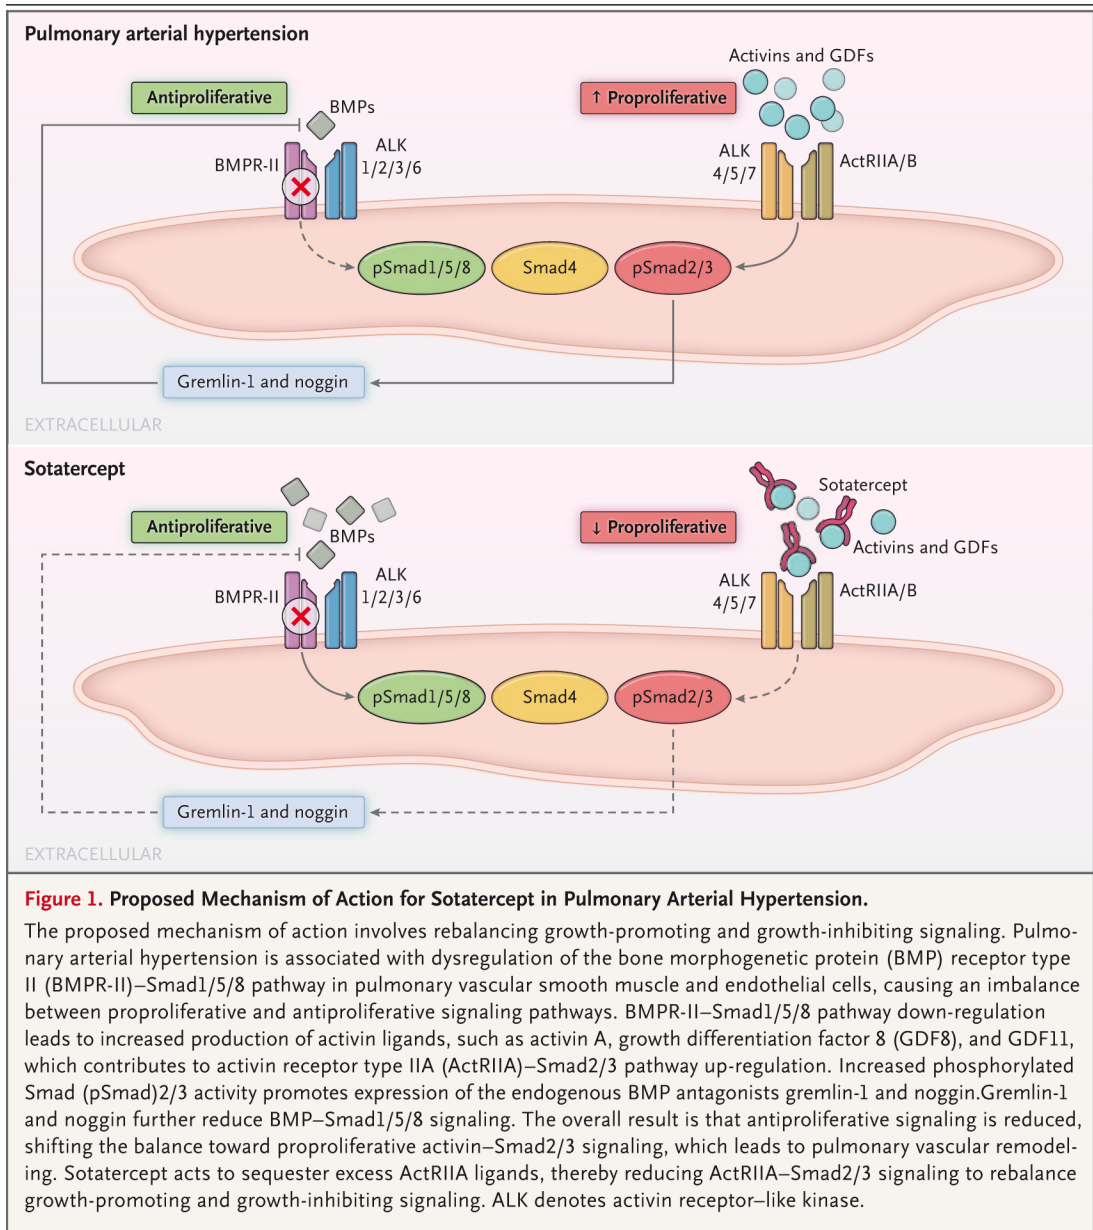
Pulmonary arterial hypertension

Antiproliferative

BMPs

BMPR-II

ALK 1/2/3/6

↑ Proproliferative

Activins and GDFs

ALK 4/5/7

ActRIIA/B

pSmad1/5/8

Smad4

pSmad2/3

Gremlin-1 and noggin

EXTRACELLULAR

Sotatercept

Antiproliferative

BMPs

BMPR-II

ALK 1/2/3/6

↓ Proproliferative

Sotatercept

Activins and GDFs

ALK 4/5/7

ActRIIA/B

pSmad1/5/8

Smad4

pSmad2/3

Gremlin-1 and noggin

EXTRACELLULAR

Figure 1. Proposed Mechanism of Action for Sotatercept in Pulmonary Arterial Hypertension.

The proposed mechanism of action involves rebalancing growth-promoting and growth-inhibiting signaling. Pulmonary arterial hypertension is associated with dysregulation of the bone morphogenetic protein (BMP) receptor type II (BMPR-II)–Smad1/5/8 pathway in pulmonary vascular smooth muscle and endothelial cells, causing an imbalance between proproliferative and antiproliferative signaling pathways. BMPR-II–Smad1/5/8 pathway down-regulation leads to increased production of activin ligands, such as activin A, growth differentiation factor 8 (GDF8), and GDF11, which contributes to activin receptor type IIA (ActRIIA)–Smad2/3 pathway up-regulation. Increased phosphorylated Smad (pSmad)2/3 activity promotes expression of the endogenous BMP antagonists gremlin-1 and noggin.Gremlin-1 and noggin further reduce BMP–Smad1/5/8 signaling. The overall result is that antiproliferative signaling is reduced, shifting the balance toward proproliferative activin–Smad2/3 signaling, which leads to pulmonary vascular remodeling. Sotatercept acts to sequester excess ActRIIA ligands, thereby reducing ActRIIA–Smad2/3 signaling to rebalance growth-promoting and growth-inhibiting signaling. ALK denotes activin receptor–like kinase.